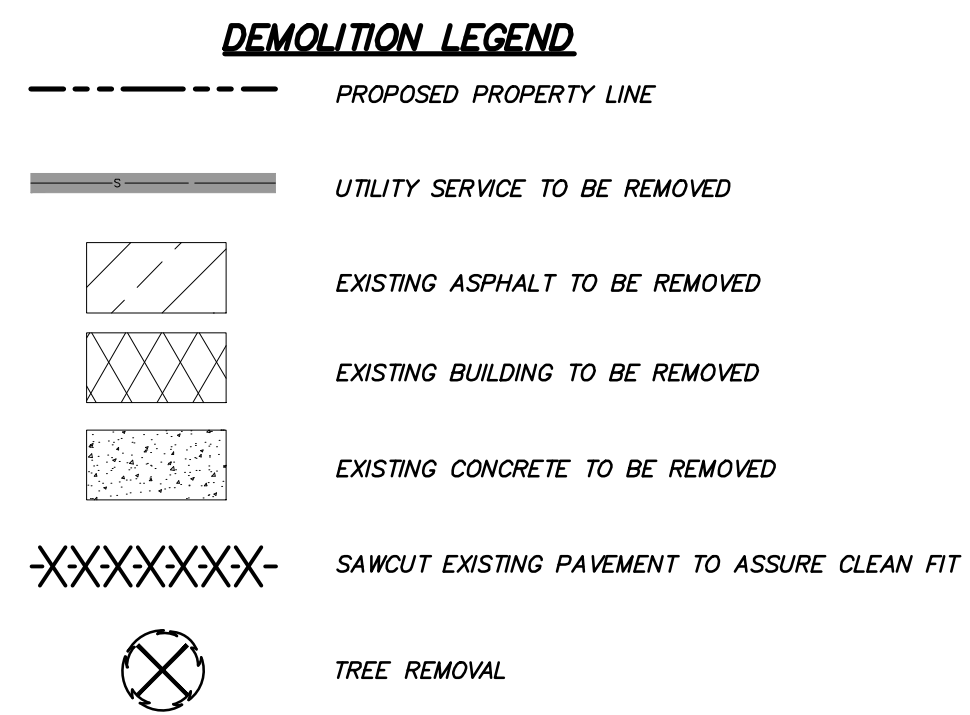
DEMOLITION LEGEND

PROPOSED PROPERTY LINE

S

UTILITY SERVICE TO BE REMOVED

EXISTING ASPHALT TO BE REMOVED

EXISTING BUILDING TO BE REMOVED

EXISTING CONCRETE TO BE REMOVED

-X-X-X-X-X-X-X-

SAWCUT EXISTING PAVEMENT TO ASSURE CLEAN FIT

TREE REMOVAL